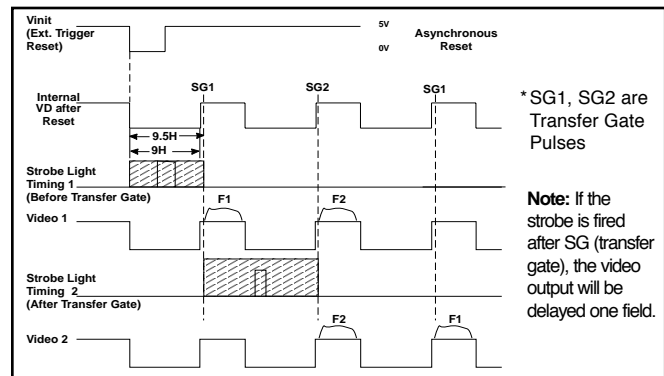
Vinit
(Ext. Trigger
Reset)

5V

0V

Asynchronous
Reset

Internal
VD after
Reset

SG1

SG2

SG1

9.5H

9H

Strobe Light
Timing 1
(Before Transfer Gate)

F1

F2

Video 1

Strobe Light
Timing 2
(After Transfer Gate)

F2

F1

Video 2

* SG1, SG2 are Transfer Gate Pulses

**Note:** If the strobe is fired after SG (transfer gate), the video output will be delayed one field.